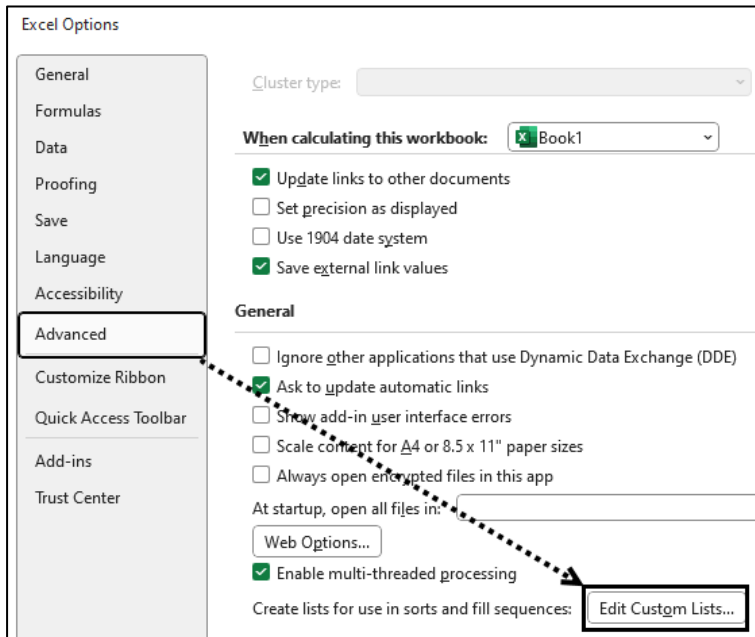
Excel Options

General
Formulas
Data
Proofing
Save
Language
Accessibility
Advanced
Customize Ribbon
Quick Access Toolbar
Add-ins
Trust Center

Cluster type:

When calculating this workbook: Book1

Update links to other documents
Set precision as displayed
Use 1904 date system
Save external link values

General

Ignore other applications that use Dynamic Data Exchange (DDE)
Ask to update automatic links
Show add-in user interface errors
Scale content for A4 or 8.5 x 11" paper sizes
Always open encrypted files in this app
At startup, open all files in:
Web Options...
Enable multi-threaded processing
Create lists for use in sorts and fill sequences: Edit Custom Lists...